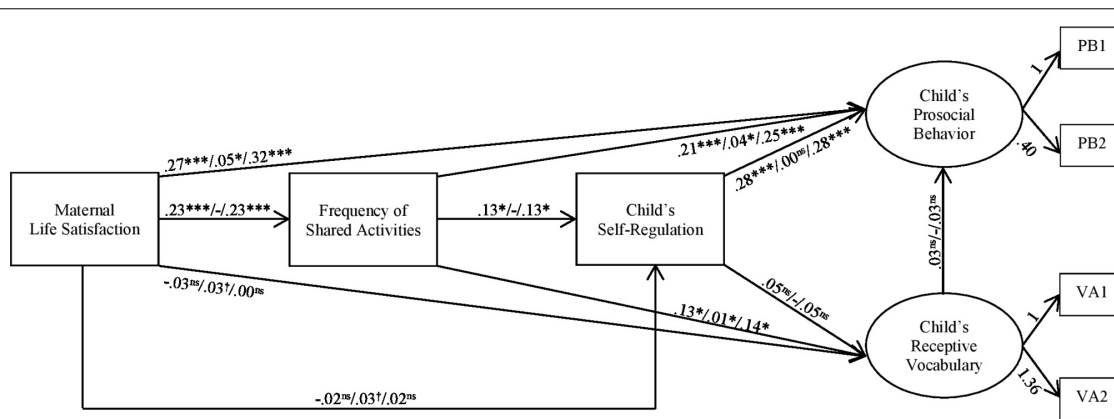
PB1

1

Child's Prosocial Behavior

.40

PB2

.27***/.05*/.32***

.21***/.04*/.25***

.28***/.00$^{ns}$/.28***

Maternal Life Satisfaction

.23***/-/.23***

Frequency of Shared Activities

.13*/-/.13*

Child's Self-Regulation

.03$^{ns}$/-/.03$^{ns}$

-.03$^{ns}$/.03$^{†}$/.00$^{ns}$

.05$^{ns}$/-/.05$^{ns}$

.13*/.01*/.14*

VA1

1

Child's Receptive Vocabulary

1.36

VA2

-.02$^{ns}$/.03$^{†}$/.02$^{ns}$